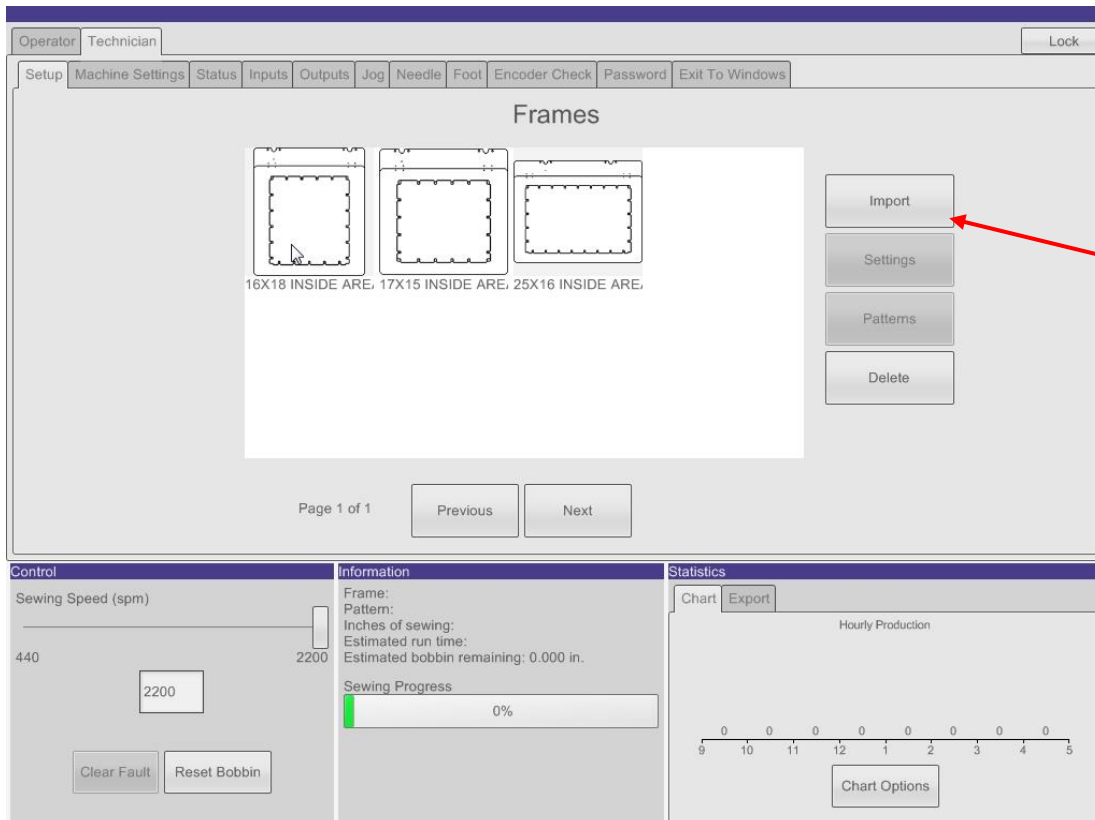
Operator Technician

Lock

Setup Machine Settings Status Inputs Outputs Jog Needle Foot Encoder Check Password Exit To Windows

Frames

16X18 INSIDE ARE/ 17X15 INSIDE ARE/ 25X16 INSIDE ARE/

Import

Settings

Patterns

Delete

Page 1 of 1

Previous

Next

Control

Sewing Speed (spm)

440

2200

2200

Clear Fault

Reset Bobbin

Information

Frame:
Pattern:
Inches of sewing:
Estimated run time:
Estimated bobbin remaining: 0.000 in.

Sewing Progress

0%

Statistics

Chart Export

Hourly Production

| 0 | 0 | 0 | 0 | 0 | 0 | 0 | 0 |
|---|---|---|---|---|---|---|---|

9 10 11 12 1 2 3 4 5

Chart Options